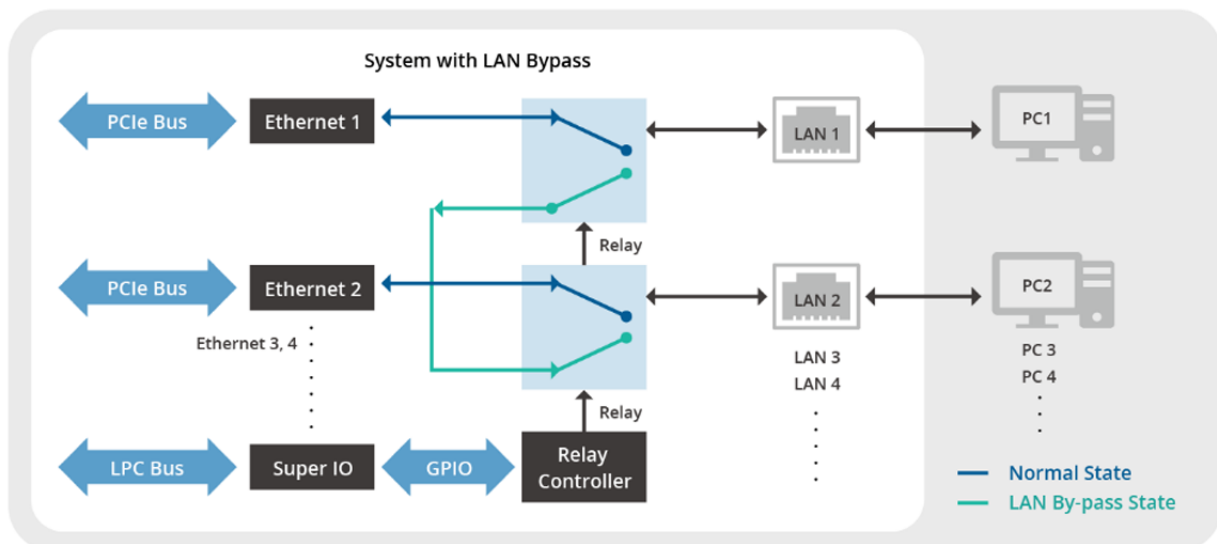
System with LAN Bypass

PCIe Bus

Ethernet 1

LAN 1

PC1

Relay

PCIe Bus

Ethernet 2

LAN 2

PC2

Ethernet 3, 4

LAN 3
LAN 4

PC 3
PC 4

Relay

LPC Bus

Super IO

GPIO

Relay Controller

Normal State

LAN By-pass State